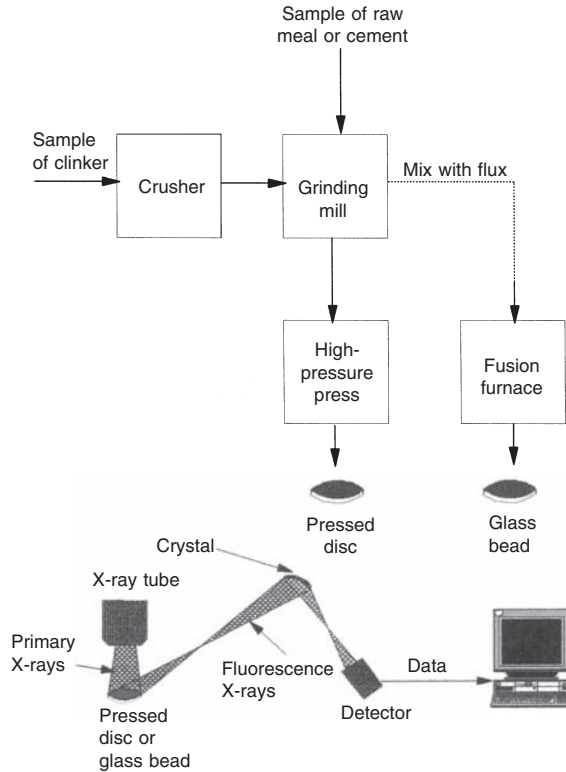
Sample of raw meal or cement

Sample of clinker

Crusher

Grinding mill

Mix with flux

High-pressure press

Fusion furnace

Pressed disc

Glass bead

Crystal

X-ray tube

Primary X-rays

Fluorescence X-rays

Data

Detector

Pressed disc or glass bead